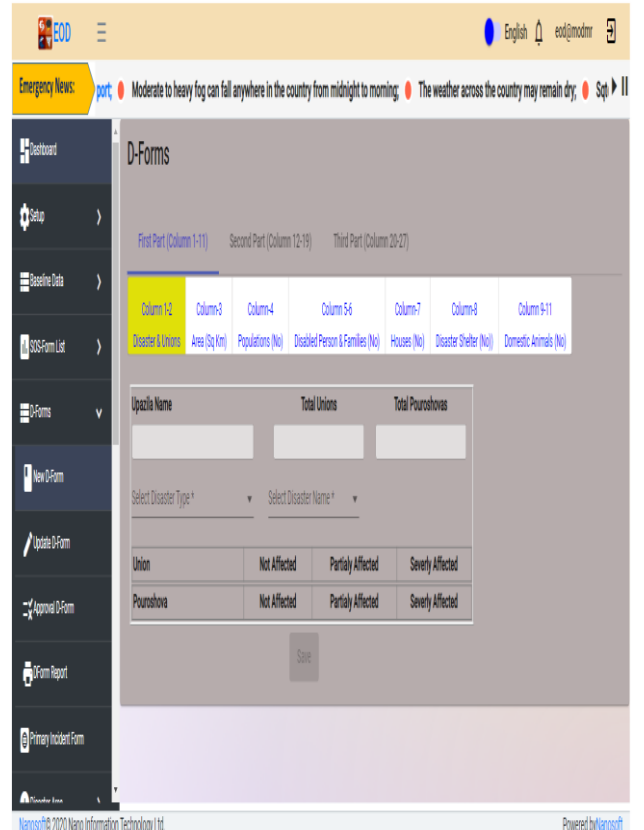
EOD

English eod@modmr

Emergency News: port; Moderate to heavy fog can fall anywhere in the country from midnight to morning; The weather across the country may remain dry; Sq

Dashboard
Setup
Baseline Data
SOS-Form List
D-Forms
New D-Form
Update D-Form
Approval D-Form
D-Form Report
Primary Incident Form
Disaster Area

D-Forms

First Part (Column 1-11) Second Part (Column 12-19) Third Part (Column 20-27)

| Column 1-2 | Column-3 | Column-4 | Column 5-6 | Column-7 | Column-8 | Column 9-11 |
|---|---|---|---|---|---|---|
| Disaster & Unions | Area (Sq Km) | Populations (No) | Disabled Person & Families (No) | Houses (No) | Disaster Shelter (No) | Domestic Animals (No) |

Upazila Name Total Unions Total Pouroshovas

Select Disaster Type * Select Disaster Name *

| Union | Not Affected | Partialy Affected | Severly Affected |
|---|---|---|---|
| Pouroshova | Not Affected | Partialy Affected | Severly Affected |

Save

Nanosoft © 2020 Nano Information Technology Ltd. Powered by Nanosoft